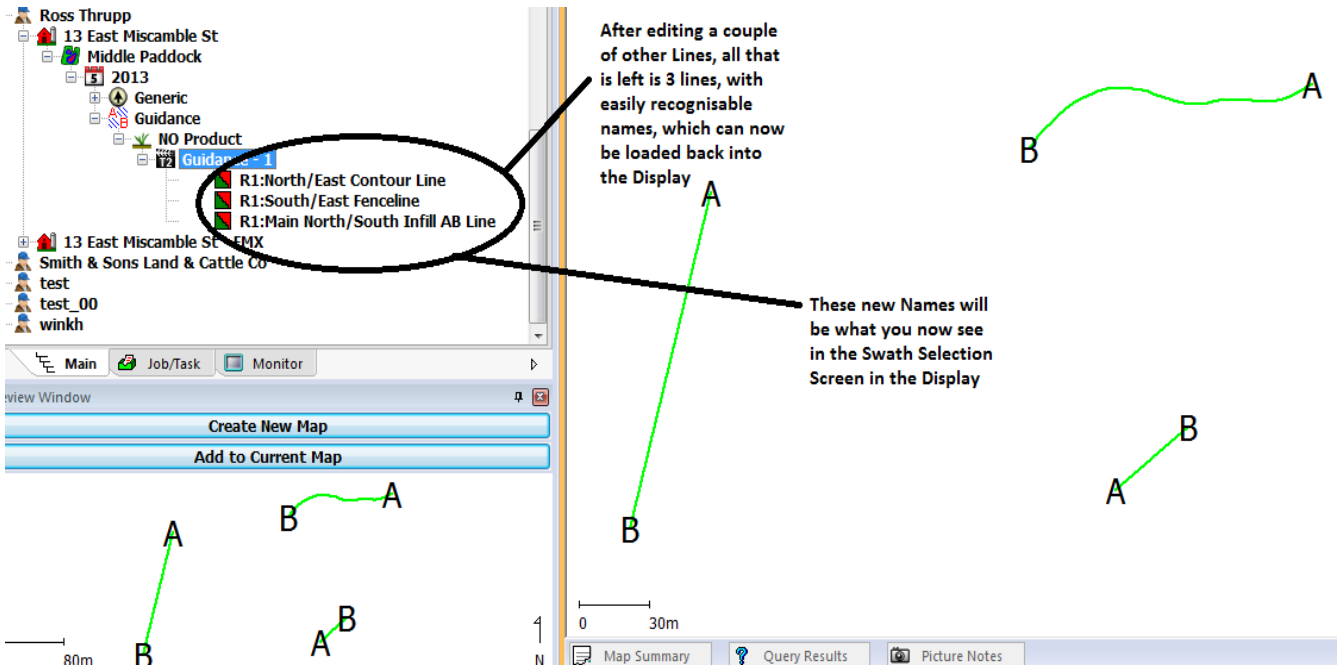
Ross Thrupp
13 East Miscamble St
Middle Paddock
2013
Generic
Guidance
NO Product
Guidance - 1
R1:North/East Contour Line
R1:South/East Fenceline
R1:Main North/South Infill AB Line
13 East Miscamble St - EMX
Smith & Sons Land & Cattle Co
test
test_00
winkh

Main
Job/Task
Monitor

eview Window
Create New Map
Add to Current Map

B A
A
A B
B
80m
N

After editing a couple of other Lines, all that is left is 3 lines, with easily recognisable names, which can now be loaded back into the Display

These new Names will be what you now see in the Swath Selection Screen in the Display

B A
A
B
B
A
0 30m

Map Summary
Query Results
Picture Notes